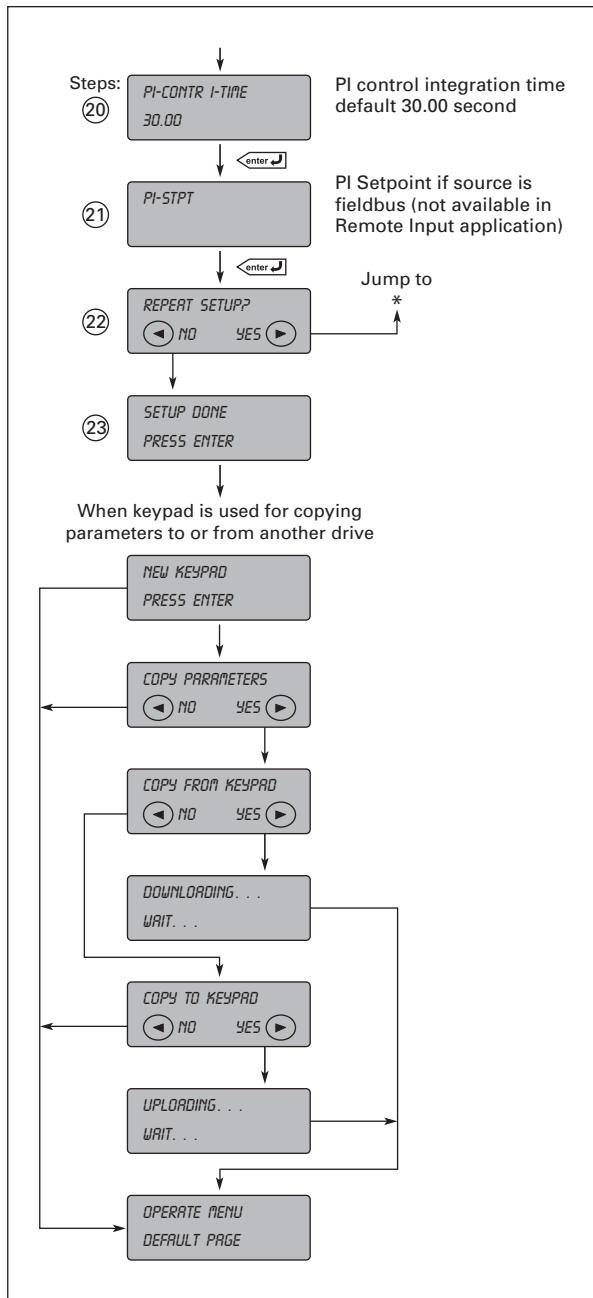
Steps:
⑳
PI-CONTR I-TIME
30.00
PI control integration time default 30.00 second

enter

㉑
PI-STPT
PI Setpoint if source is fieldbus (not available in Remote Input application)

enter

㉒
REPEAT SETUP?
NO YES
Jump to
*

㉓
SETUP DONE
PRESS ENTER

When keypad is used for copying parameters to or from another drive

NEW KEYPAD
PRESS ENTER

COPY PARAMETERS
NO YES

COPY FROM KEYPAD
NO YES

DOWNLOADING. . .
WAIT. . .

COPY TO KEYPAD
NO YES

UPLOADING. . .
WAIT. . .

OPERATE MENU
DEFAULT PAGE